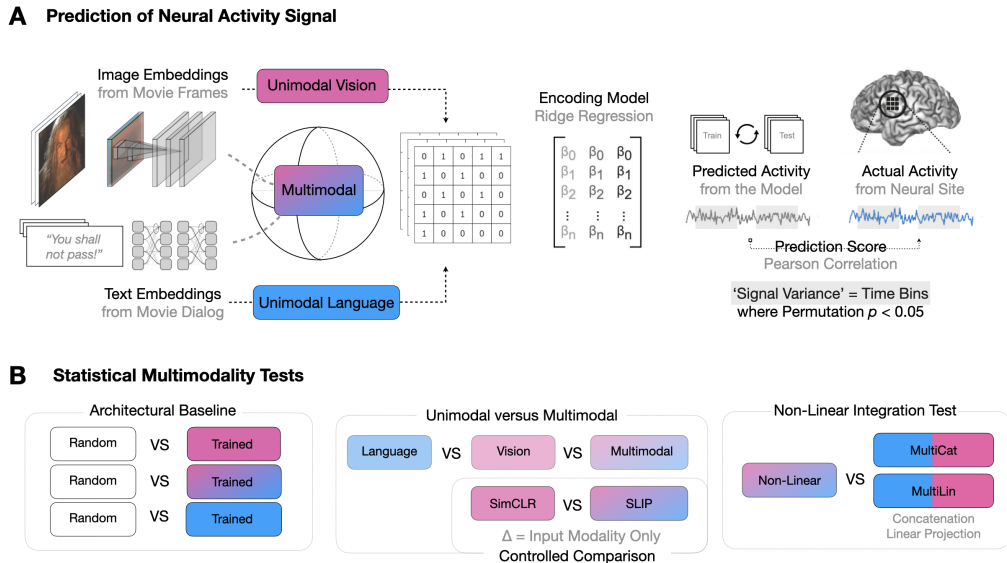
A Prediction of Neural Activity Signal

Image Embeddings
from Movie Frames

Unimodal Vision

Multimodal

"You shall not pass!"

Text Embeddings
from Movie Dialog

Unimodal Language

| 0 | 1 | 0 | 1 | 1 |
|---|---|---|---|---|
| 1 | 0 | 1 | 0 | 0 |
| 0 | 1 | 0 | 1 | 0 |
| 1 | 0 | 1 | 0 | 0 |
| 1 | 0 | 0 | 0 | 0 |

Encoding Model
Ridge Regression

$\begin{bmatrix} \beta_0 & \beta_0 & \beta_0 \\ \beta_1 & \beta_1 & \beta_1 \\ \beta_2 & \beta_2 & \beta_2 \\ \vdots & \vdots & \vdots \\ \beta_n & \beta_n & \beta_n \end{bmatrix}$

Train
Test

Predicted Activity
from the Model

Actual Activity
from Neural Site

Prediction Score
Pearson Correlation

'Signal Variance' = Time Bins
where Permutation $p$ < 0.05

B Statistical Multimodality Tests

Architectural Baseline
Random VS Trained
Random VS Trained
Random VS Trained

Unimodal versus Multimodal
Language VS Vision VS Multimodal
SimCLR VS SLIP
Δ = Input Modality Only
Controlled Comparison

Non-Linear Integration Test
Non-Linear VS MultiCat
MultiLin
Concatenation
Linear Projection